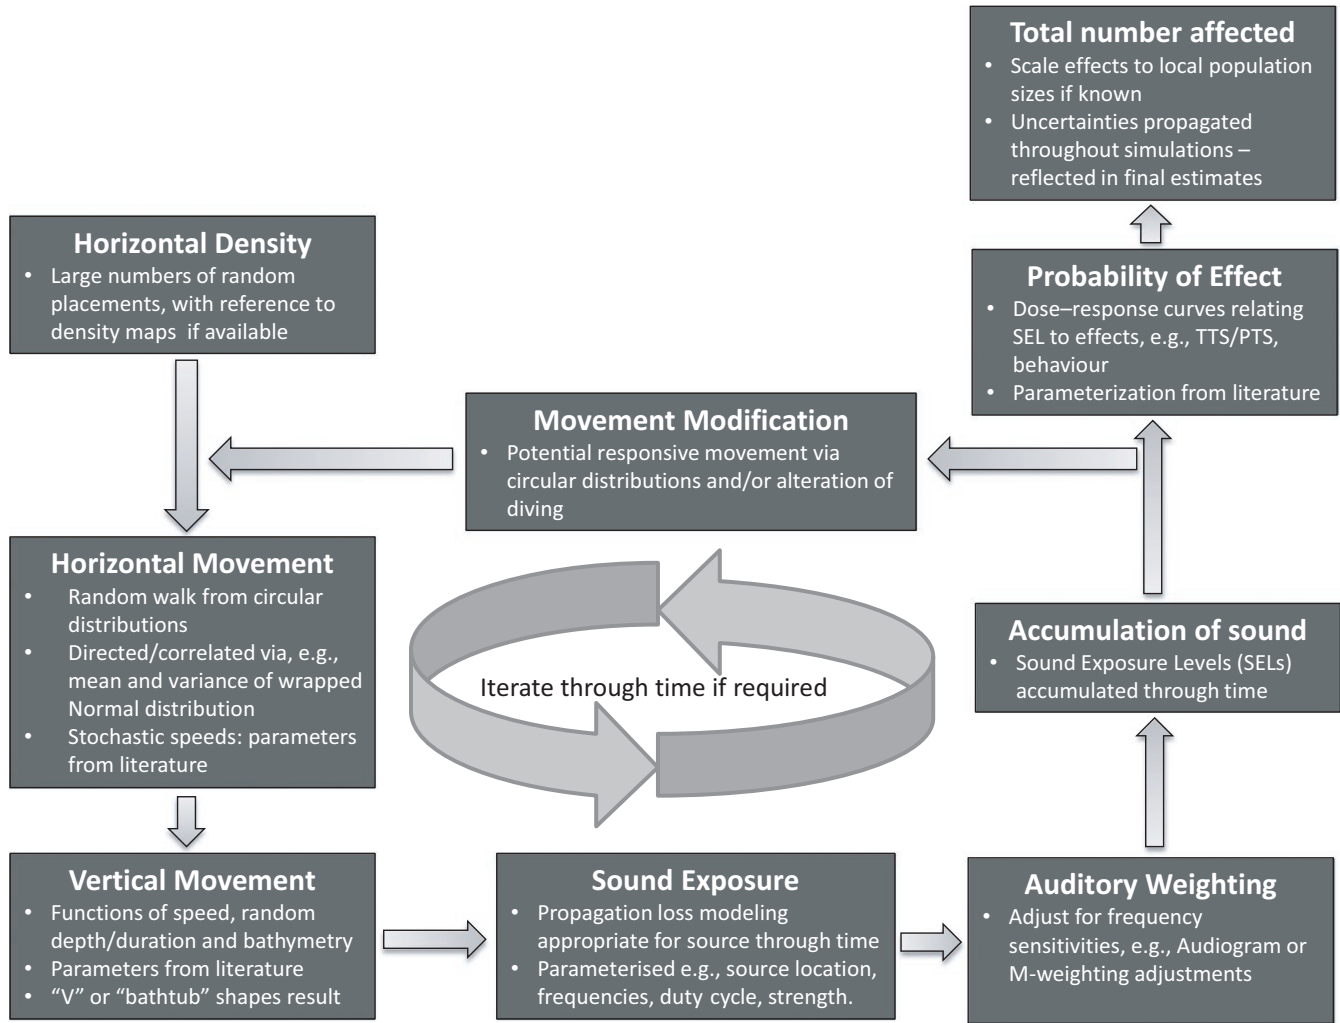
Horizontal Density
• Large numbers of random placements, with reference to density maps if available

Horizontal Movement
• Random walk from circular distributions
• Directed/correlated via, e.g., mean and variance of wrapped Normal distribution
• Stochastic speeds: parameters from literature

Vertical Movement
• Functions of speed, random depth/duration and bathymetry
• Parameters from literature
• "V" or "bathtub" shapes result

Sound Exposure
• Propagation loss modeling appropriate for source through time
• Parameterised e.g., source location, frequencies, duty cycle, strength.

Auditory Weighting
• Adjust for frequency sensitivities, e.g., Audiogram or M-weighting adjustments

Accumulation of sound
• Sound Exposure Levels (SELs) accumulated through time

Probability of Effect
• Dose–response curves relating SEL to effects, e.g., TTS/PTS, behaviour
• Parameterization from literature

Total number affected
• Scale effects to local population sizes if known
• Uncertainties propagated throughout simulations – reflected in final estimates

Movement Modification
• Potential responsive movement via circular distributions and/or alteration of diving

Iterate through time if required